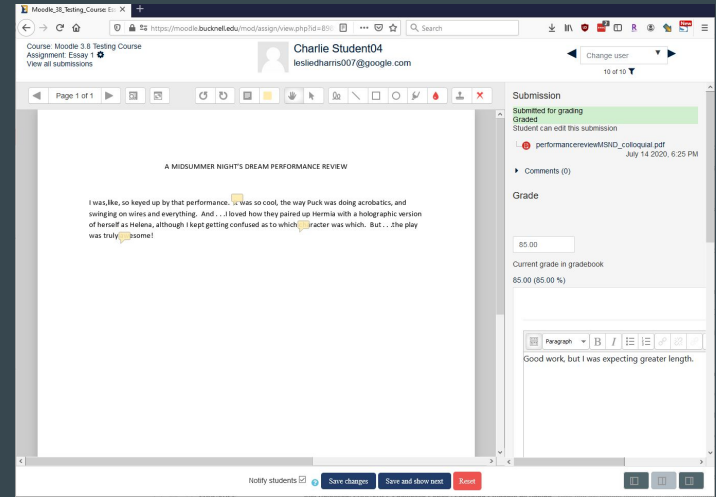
Moodle_38_Testing_Course: Es

https://moodle.bucknell.edu/mod/assign/view.php?id=858

Search

Course: Moodle 3.8 Testing Course
Assignment: Essay 1
View all submissions

Charlie Student04
lesliedharris007@google.com

Change user
10 of 10

Page 1 of 1

A MIDSUMMER NIGHT'S DREAM PERFORMANCE REVIEW

I was,like, so keyed up by that performance. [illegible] was so cool, the way Puck was doing acrobatics, and swinging on wires and everything. And . . .I loved how they paired up Hermia with a holographic version of herself as Helena, although I kept getting confused as to which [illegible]racter was which. But . . .the play was truly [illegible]esome!

Submission
Submitted for grading
Graded
Student can edit this submission

performancereviewMSND_colloquial.pdf
July 14 2020, 6:25 PM

Comments (0)

Grade

85.00

Current grade in gradebook
85.00 (85.00 %)

Paragraph

Good work, but I was expecting greater length.

Notify students

Save changes
Save and show next
Reset